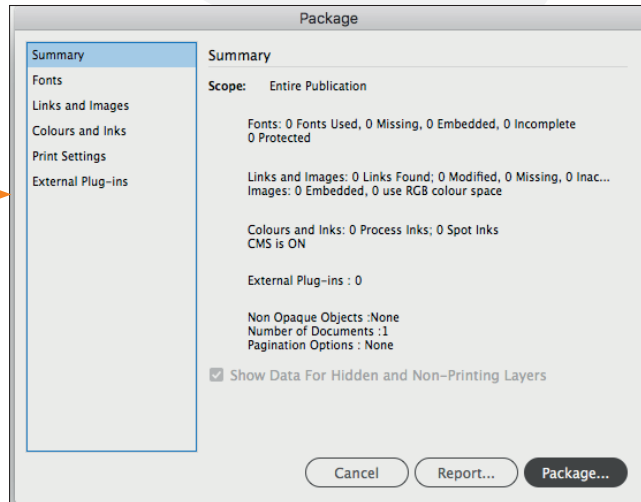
Package

Summary
Fonts
Links and Images
Colours and Inks
Print Settings
External Plug-ins

Summary

Scope: Entire Publication

Fonts: 0 Fonts Used, 0 Missing, 0 Embedded, 0 Incomplete
0 Protected

Links and Images: 0 Links Found; 0 Modified, 0 Missing, 0 Inac...
Images: 0 Embedded, 0 use RGB colour space

Colours and Inks: 0 Process Inks; 0 Spot Inks
CMS is ON

External Plug-ins : 0

Non Opaque Objects :None
Number of Documents :1
Pagination Options : None

Show Data For Hidden and Non-Printing Layers

Cancel
Report...
Package...